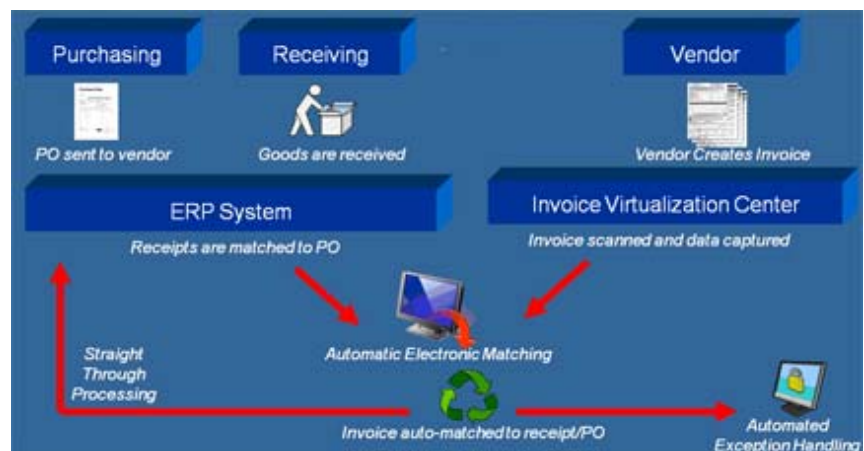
Purchasing

Receiving

Vendor

PO sent to vendor

Goods are received

Vendor Creates Invoice

ERP System

Receipts are matched to PO

Invoice Virtualization Center

Invoice scanned and data captured

Automatic Electronic Matching

Straight Through Processing

Invoice auto-matched to receipt/PO

Automated Exception Handling